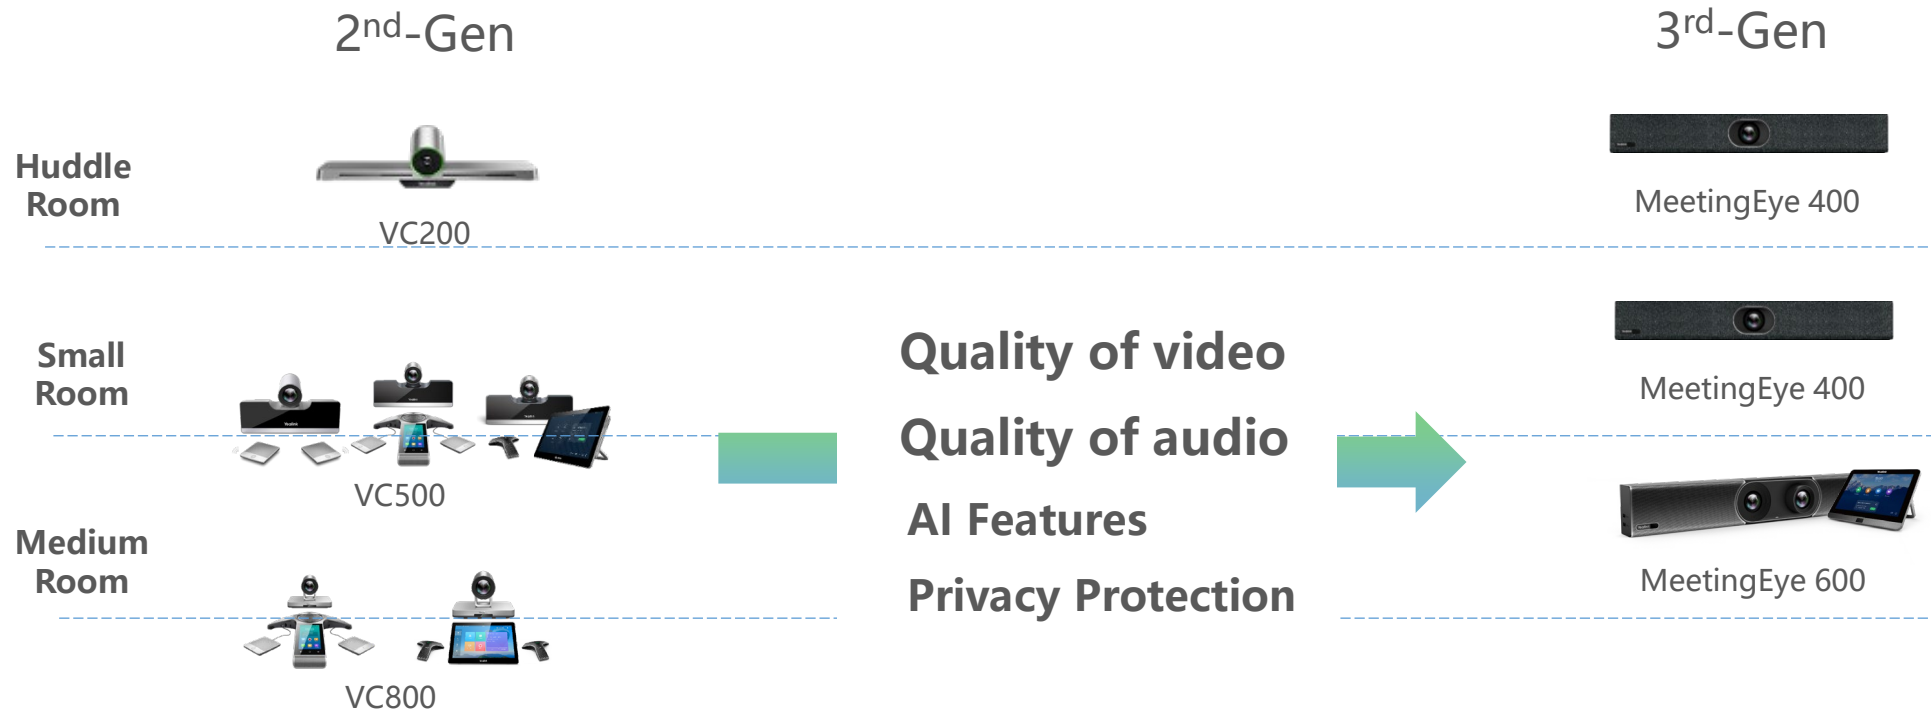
$2^{nd}$-Gen

$3^{rd}$-Gen

Huddle Room

VC200

MeetingEye 400

Small Room

VC500

Quality of video

Quality of audio

AI Features

Privacy Protection

MeetingEye 400

MeetingEye 600

Medium Room

VC800